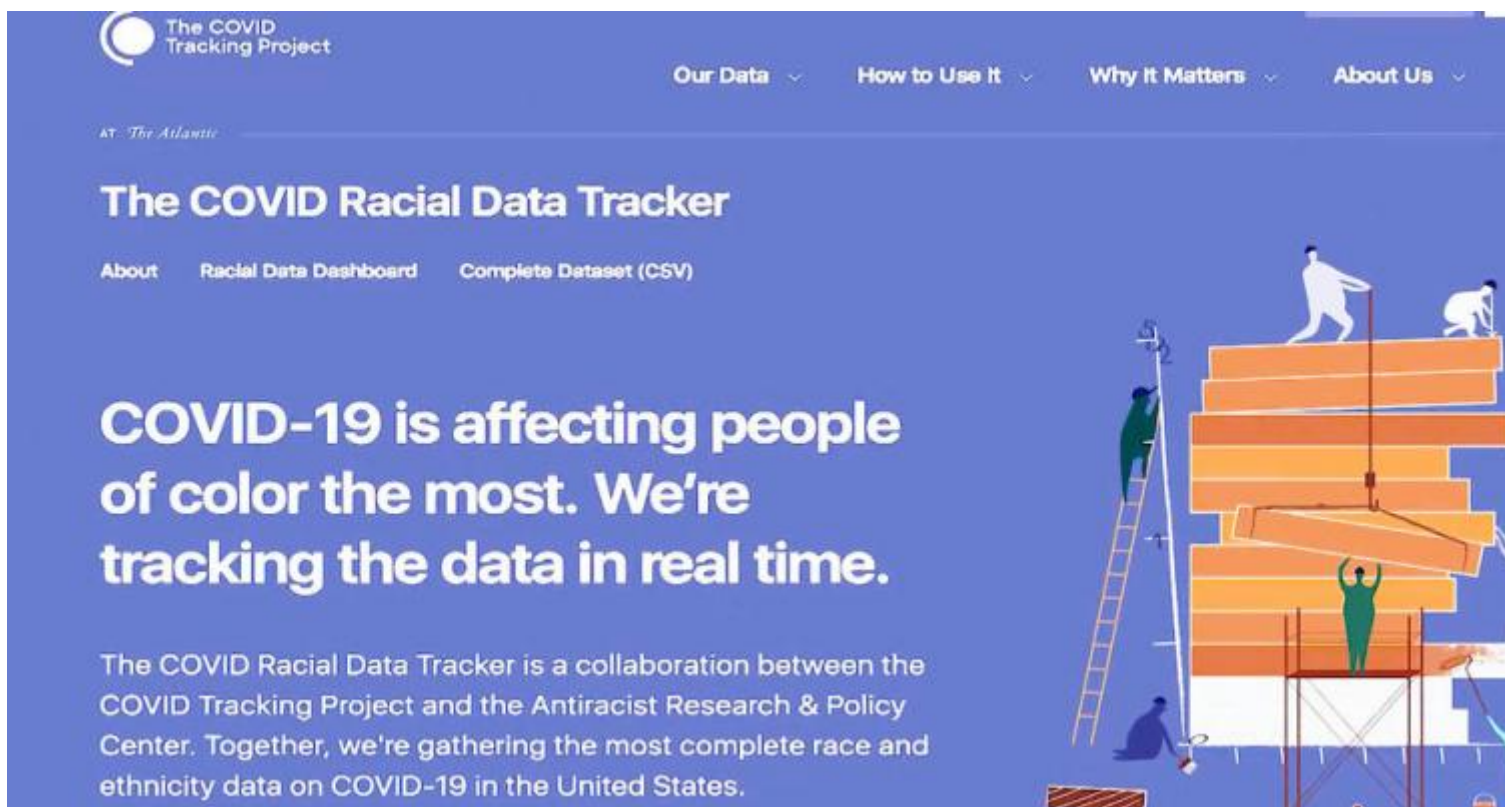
The COVID Tracking Project

Our Data How to Use It Why It Matters About Us

AT The Atlantic

The COVID Racial Data Tracker

About Racial Data Dashboard Complete Dataset (CSV)

COVID-19 is affecting people of color the most. We're tracking the data in real time.

The COVID Racial Data Tracker is a collaboration between the COVID Tracking Project and the Antiracist Research & Policy Center. Together, we're gathering the most complete race and ethnicity data on COVID-19 in the United States.